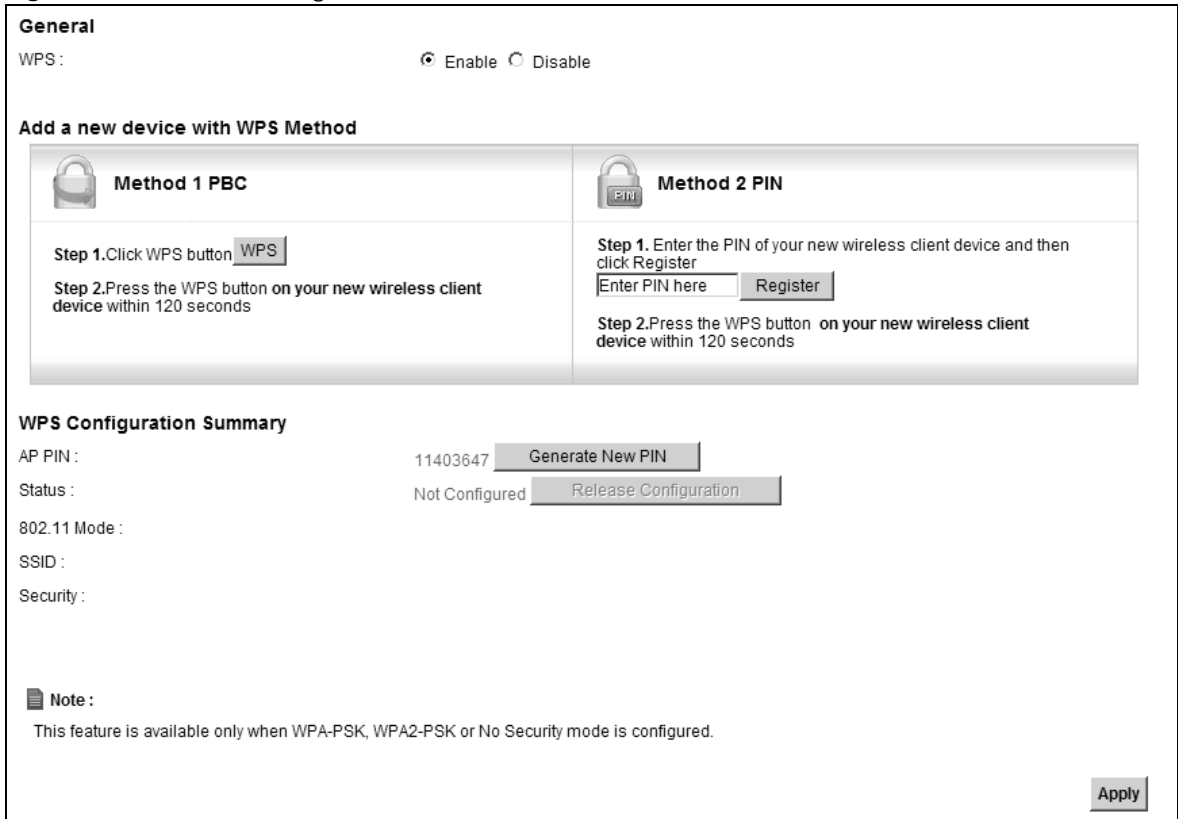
General

WPS : Enable Disable

Add a new device with WPS Method

Method 1 PBC

Step 1.Click WPS button WPS

Step 2.Press the WPS button on your new wireless client device within 120 seconds

PIN Method 2 PIN

Step 1. Enter the PIN of your new wireless client device and then click Register

Enter PIN here Register

Step 2.Press the WPS button on your new wireless client device within 120 seconds

WPS Configuration Summary

AP PIN : 11403647 Generate New PIN

Status : Not Configured Release Configuration

802.11 Mode :

SSID :

Security :

Note :

This feature is available only when WPA-PSK, WPA2-PSK or No Security mode is configured.

Apply